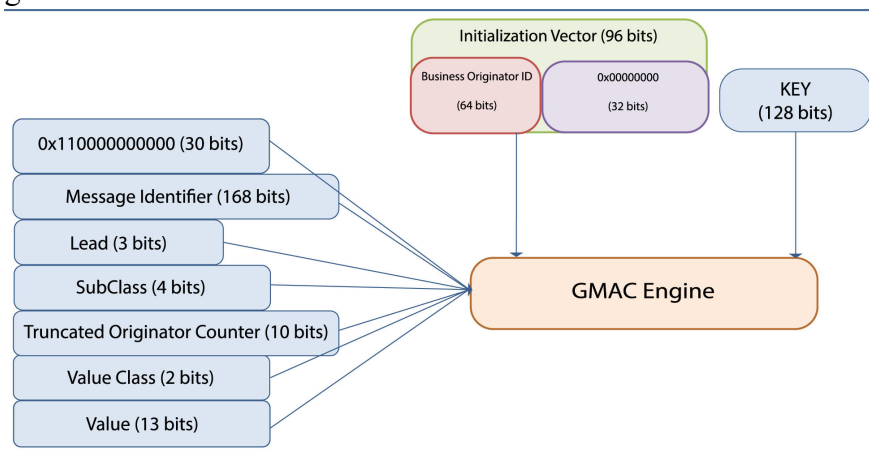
Initialization Vector (96 bits)

Business Originator ID

(64 bits)

0x00000000

(32 bits)

KEY
(128 bits)

0x110000000000 (30 bits)

Message Identifier (168 bits)

Lead (3 bits)

SubClass (4 bits)

Truncated Originator Counter (10 bits)

Value Class (2 bits)

Value (13 bits)

GMAC Engine